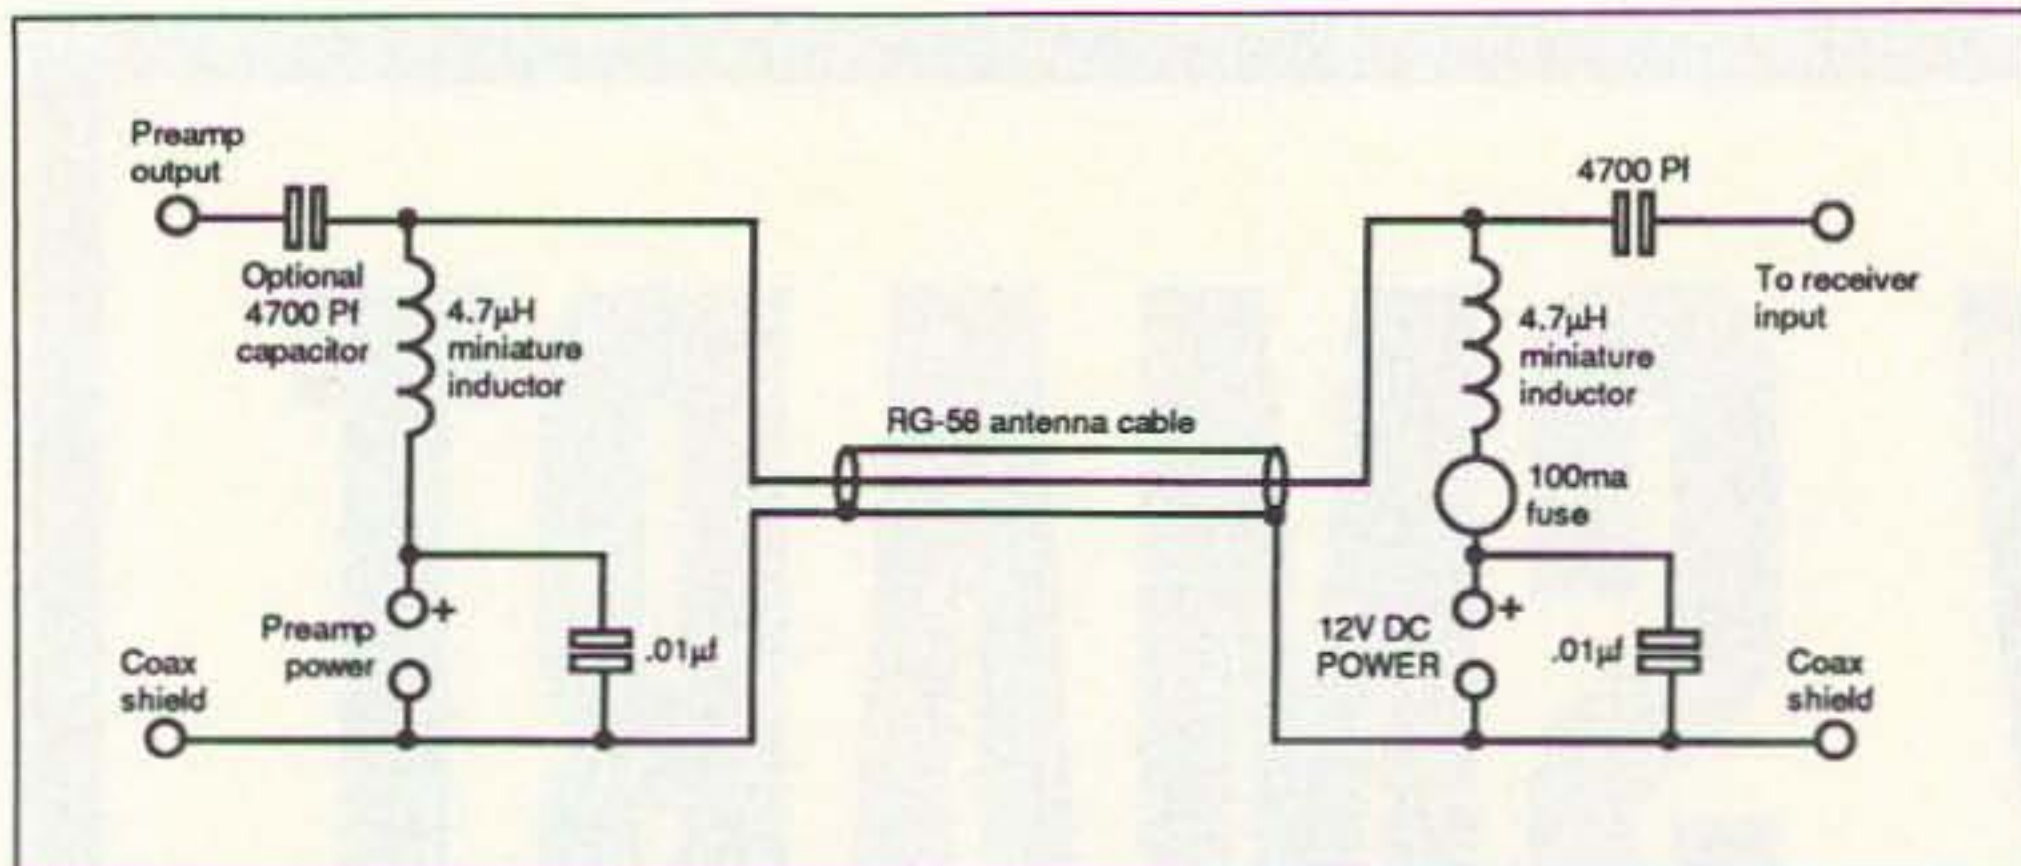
Preamp output

Optional 4700 Pf capacitor

4.7µH miniature inductor

Preamp power

+

Coax shield

.01µf

RG-58 antenna cable

4700 Pf

To receiver input

4.7µH miniature inductor

100ma fuse

+

12V DC POWER

.01µf

Coax shield